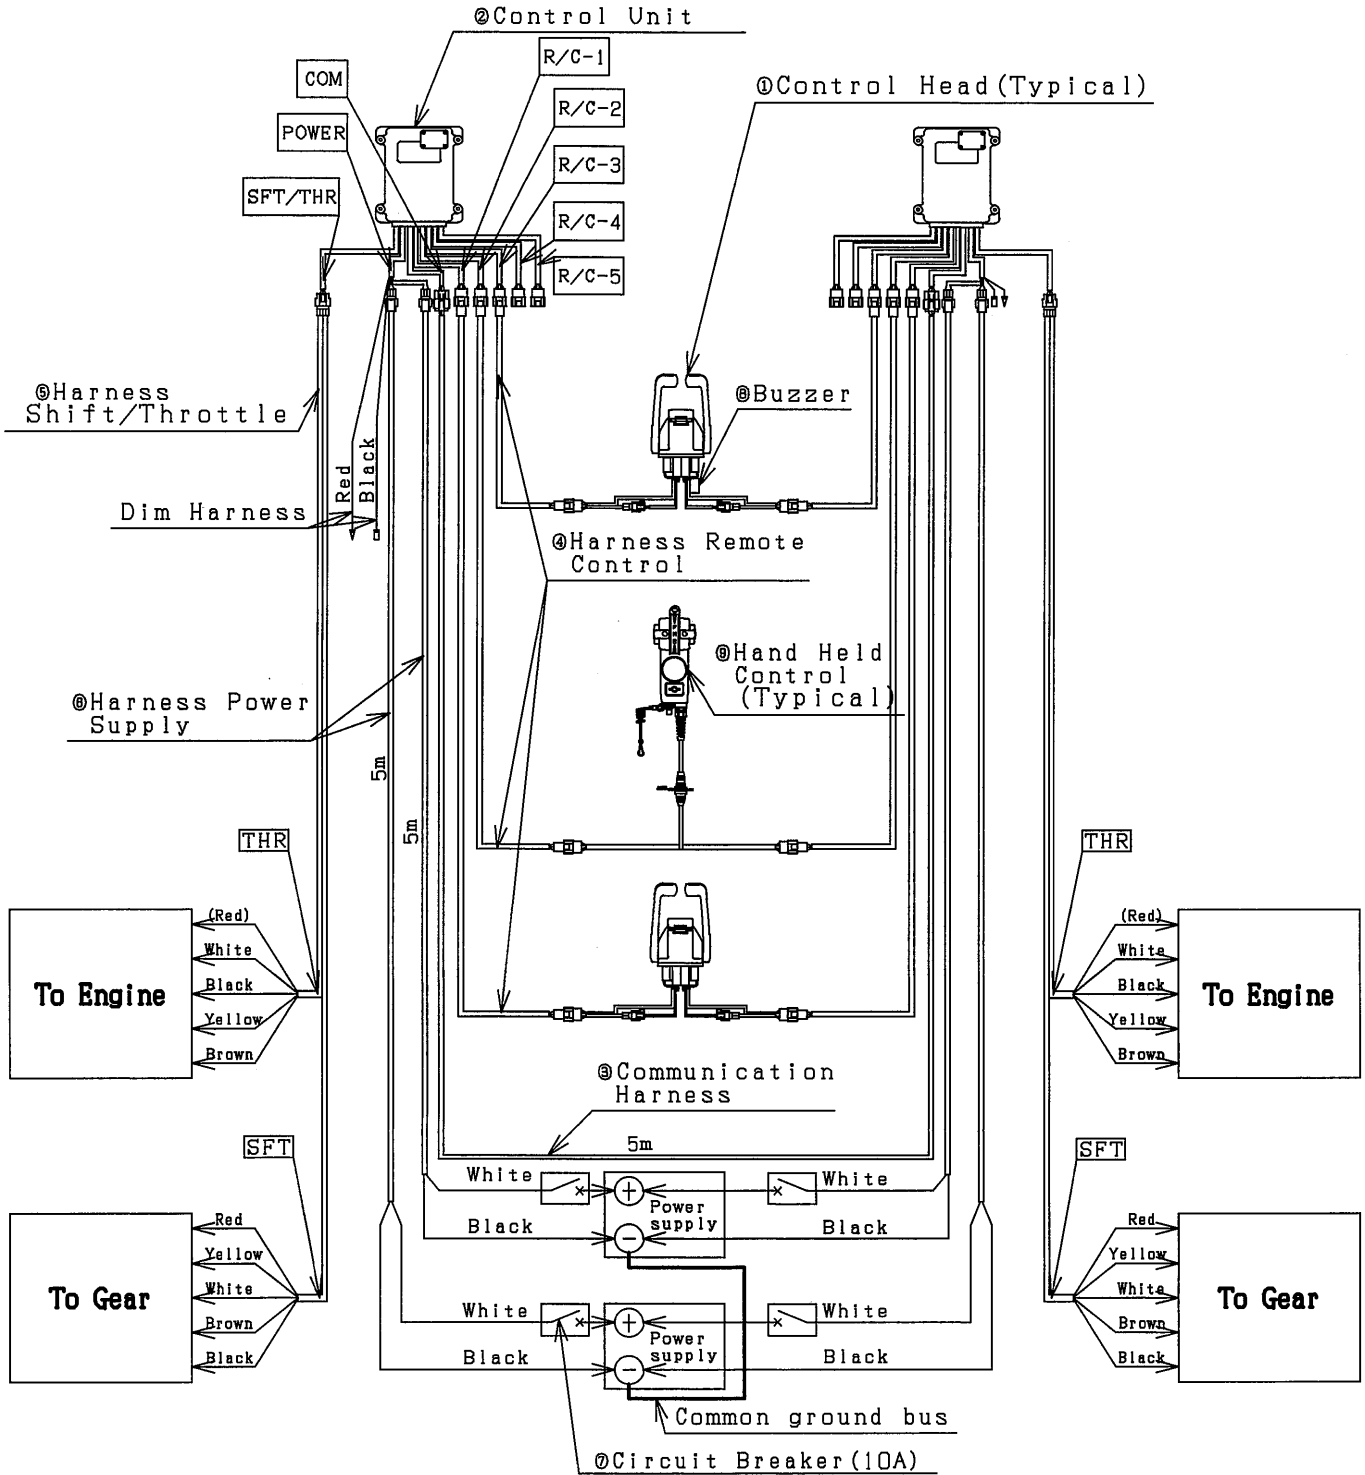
②Control Unit

COM

POWER

SFT/THR

R/C-1

R/C-2

R/C-3

R/C-4

R/C-5

①Control Head(Typical)

⑤Harness Shift/Throttle

⑧Buzzer

Red
Black

Dim Harness

④Harness Remote Control

⑨Hand Held Control (Typical)

⑥Harness Power Supply

5m

5m

THR

(Red)
White
Black
Yellow
Brown

To Engine

THR

(Red)
White
Black
Yellow
Brown

To Engine

③Communication Harness

5m

SFT

Red
Yellow
White
Brown
Black

To Gear

White

Black

Power supply

White

Black

White

Black

Power supply

White

Black

SFT

Red
Yellow
White
Brown
Black

To Gear

Common ground bus

⑦Circuit Breaker(10A)